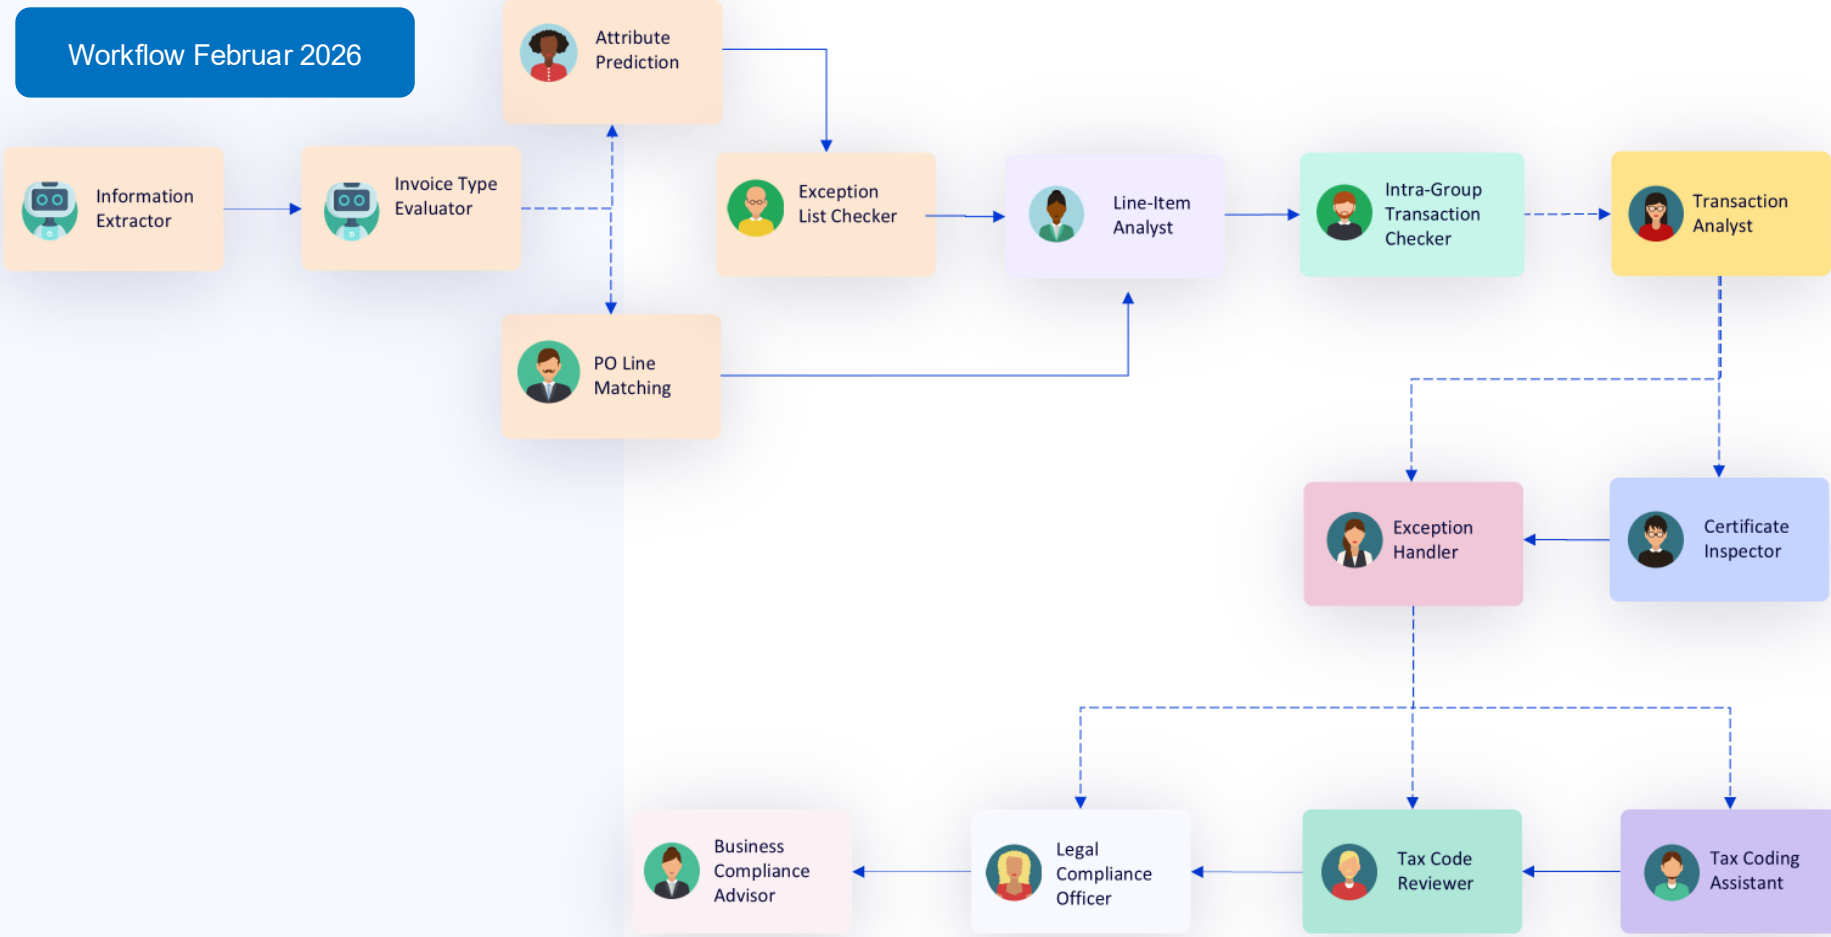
Workflow Februar 2026

Information Extractor

Invoice Type Evaluator

Attribute Prediction

PO Line Matching

Exception List Checker

Line-Item Analyst

Intra-Group Transaction Checker

Transaction Analyst

Exception Handler

Certificate Inspector

Business Compliance Advisor

Legal Compliance Officer

Tax Code Reviewer

Tax Coding Assistant